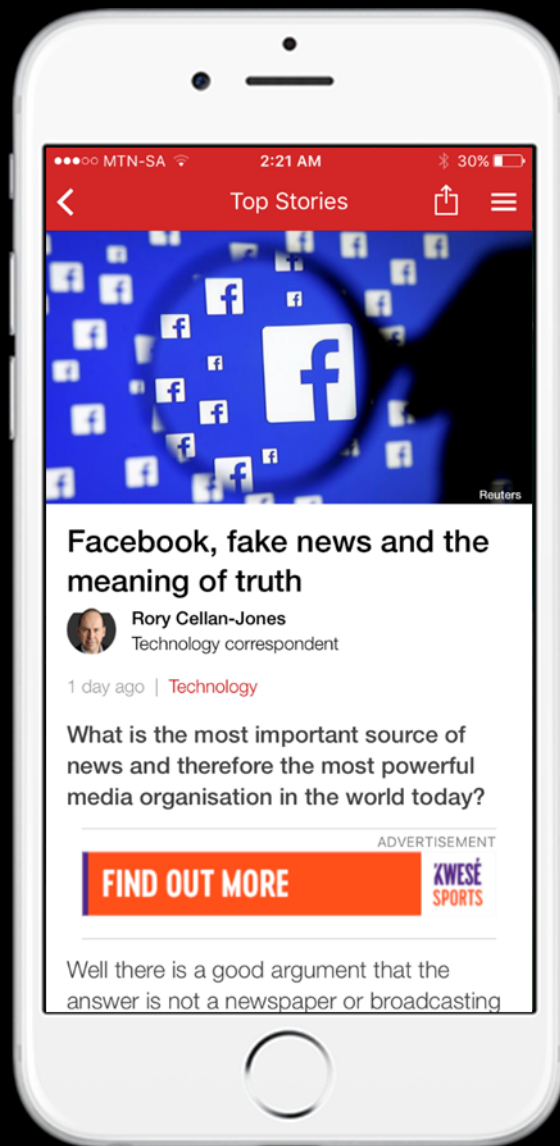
MTN-SA 2:21 AM 30%

Top Stories

Reuters

Facebook, fake news and the meaning of truth

Rory Cellan-Jones
Technology correspondent

1 day ago | Technology

What is the most important source of news and therefore the most powerful media organisation in the world today?

ADVERTISEMENT

FIND OUT MORE

KWESÉ SPORTS

Well there is a good argument that the answer is not a newspaper or broadcasting